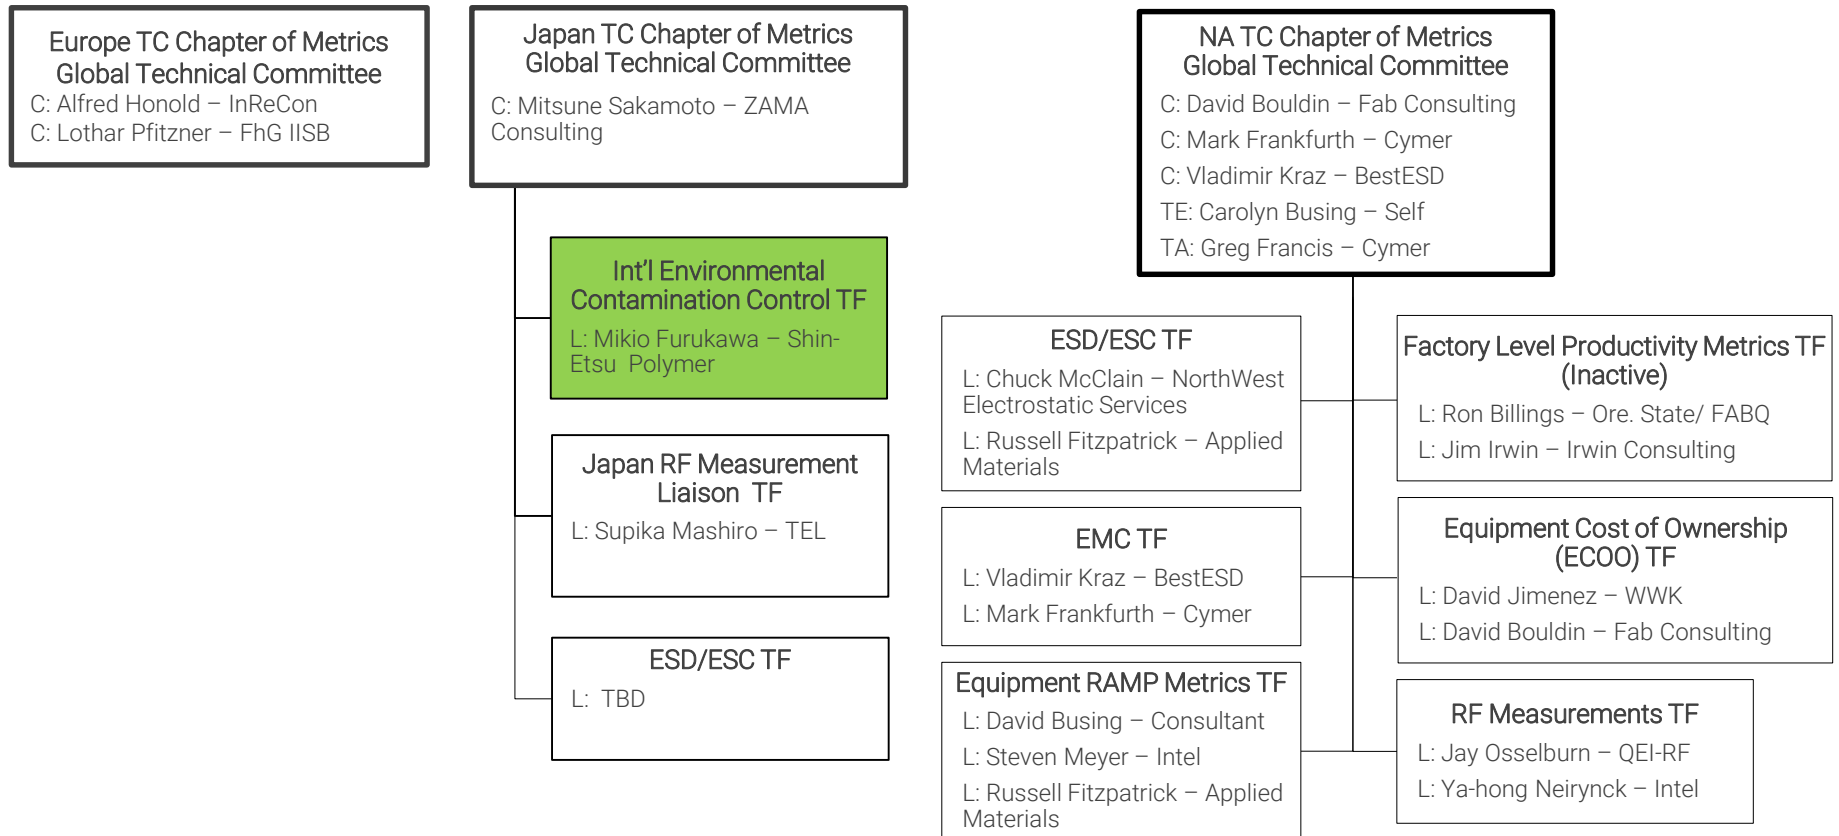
Europe TC Chapter of Metrics
Global Technical Committee
C: Alfred Honold – InReCon
C: Lothar Pfitzner – FhG IISB

Japan TC Chapter of Metrics
Global Technical Committee
C: Mitsune Sakamoto – ZAMA Consulting

Int'l Environmental Contamination Control TF
L: Mikio Furukawa – Shin-Etsu Polymer

Japan RF Measurement Liaison TF
L: Supika Mashiro – TEL

ESD/ESC TF
L: TBD

NA TC Chapter of Metrics
Global Technical Committee
C: David Bouldin – Fab Consulting
C: Mark Frankfurth – Cymer
C: Vladimir Kraz – BestESD
TE: Carolyn Busing – Self
TA: Greg Francis – Cymer

ESD/ESC TF
L: Chuck McClain – NorthWest Electrostatic Services
L: Russell Fitzpatrick – Applied Materials

EMC TF
L: Vladimir Kraz – BestESD
L: Mark Frankfurth – Cymer

Equipment RAMP Metrics TF
L: David Busing – Consultant
L: Steven Meyer – Intel
L: Russell Fitzpatrick – Applied Materials

Factory Level Productivity Metrics TF (Inactive)
L: Ron Billings – Ore. State/ FABQ
L: Jim Irwin – Irwin Consulting

Equipment Cost of Ownership (ECOO) TF
L: David Jimenez – WWK
L: David Bouldin – Fab Consulting

RF Measurements TF
L: Jay Osselburn – QEI-RF
L: Ya-hong Neirynck – Intel